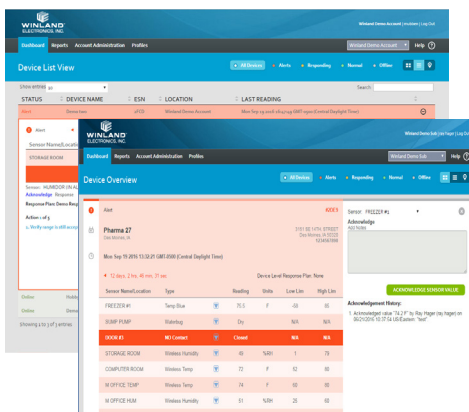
WINLAND ELECTRONICS, INC.

Winland Demo Account | Invitation | Log Out

Dashboard Reports Account Administration Profiles

Winland Demo Account Help

Device List View

All Devices • Alerts • Responding • Normal • Offline

Show entries 10

Search

| STATUS | DEVICE NAME | ESN | LOCATION | LAST READING |
|---|---|---|---|---|
| Alert | Demo Acc | 4FCB | Winland Demo Account | Mon Sep 19 2016 13:52:29 GMT-0500 (Central Daylight Time) |

Alert

Sensor Name/Location

STORAGE ROOM

Sensor: HUMIDOR (H AL

Acknowledge Response

Response Plan: Demo Resp

Action 1 of 3

Verify range is still accep

Online

Online

Showing 1 to 3 of 3 entries

WINLAND ELECTRONICS, INC.

Winland Demo Sub | Invitation | Log Out

Dashboard Reports Account Administration Profiles

Winland Demo Sub Help

Device Overview

All Devices • Alerts • Responding • Normal • Offline

Alert

Pharma 27

Des Moines, IA

5101 SE 14TH STREET
Des Moines, IA 50320
5534567890

Mon Sep 19 2016 13:52:21 GMT-0500 (Central Daylight Time)

12 days, 2 hrs, 46 min, 31 sec

Device Level Response Plan: None

| Sensor Name/Location | Type | | Reading | Units | Low Lim | High Lim |
|---|---|---|---|---|---|---|
| FREEZER #1 | Temp Blue | | 75.5 | F | -50 | 85 |
| SUMP PUMP | Waterbug | | Dry | | N/A | N/A |
| DOOR #1 | NO Contact | | Closed | | N/A | N/A |
| STORAGE ROOM | Wireless Humidity | | 45 | %RH | 1 | 79 |
| COMPUTER ROOM | Wireless Temp | | 72 | F | 62 | 80 |
| M OFFICE TEMP | Wireless Temp | | 74 | F | 60 | 85 |
| M OFFICE HUM | Wireless Humidity | | 51 | %RH | 25 | 60 |

Sensor: FREEZER #1

Acknowledge

Add Notes

ACKNOWLEDGE SENSOR VALUE

Acknowledgement History:

1. Acknowledged value "74.2 F" by Ray Hager (ray.hager) on 09/21/2016 10:37:04 US/Eastern: "test"